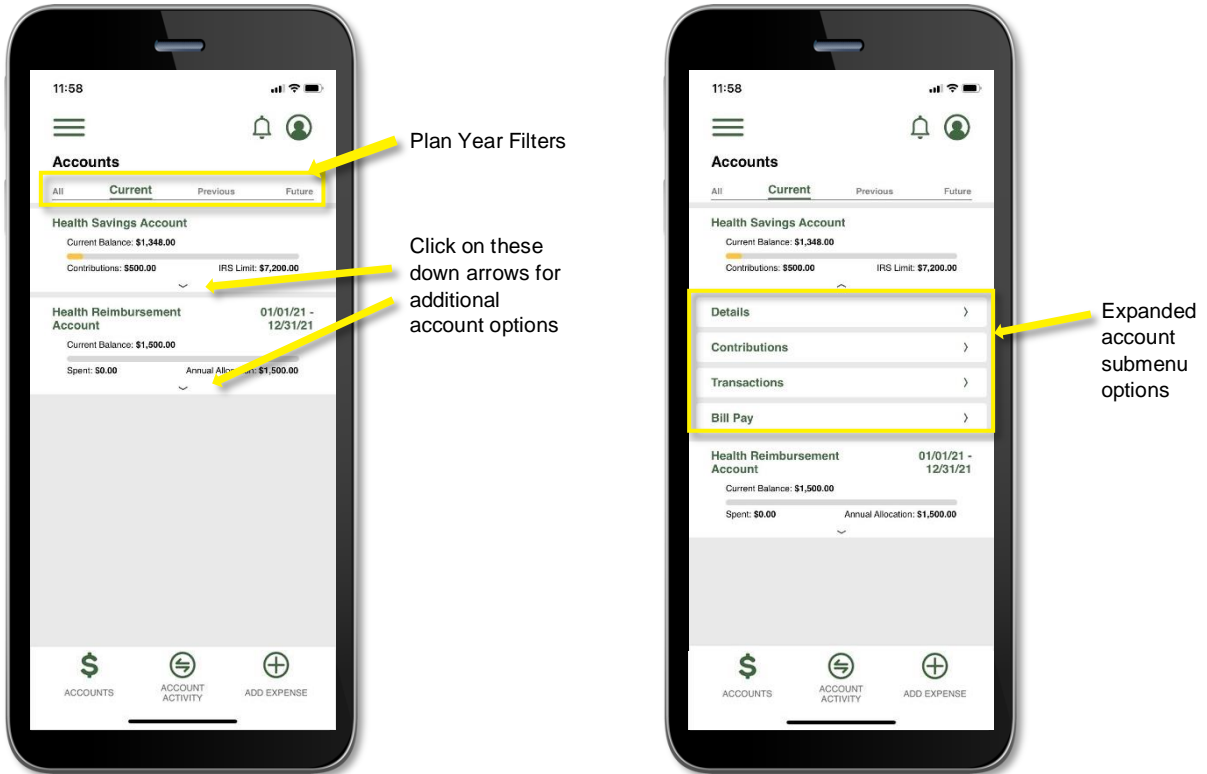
11:58

Accounts

All Current Previous Future

Health Savings Account

Current Balance: $1,348.00

Contributions: $500.00 IRS Limit: $7,200.00

Health Reimbursement Account 01/01/21 - 12/31/21

Current Balance: $1,500.00

Spent: $0.00 Annual Allo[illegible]: $1,500.00

ACCOUNTS ACCOUNT ACTIVITY ADD EXPENSE

Plan Year Filters

Click on these down arrows for additional account options

11:58

Accounts

All Current Previous Future

Health Savings Account

Current Balance: $1,348.00

Contributions: $500.00 IRS Limit: $7,200.00

Details

Contributions

Transactions

Bill Pay

Health Reimbursement Account 01/01/21 - 12/31/21

Current Balance: $1,500.00

Spent: $0.00 Annual Allocation: $1,500.00

ACCOUNTS ACCOUNT ACTIVITY ADD EXPENSE

Expanded account submenu options